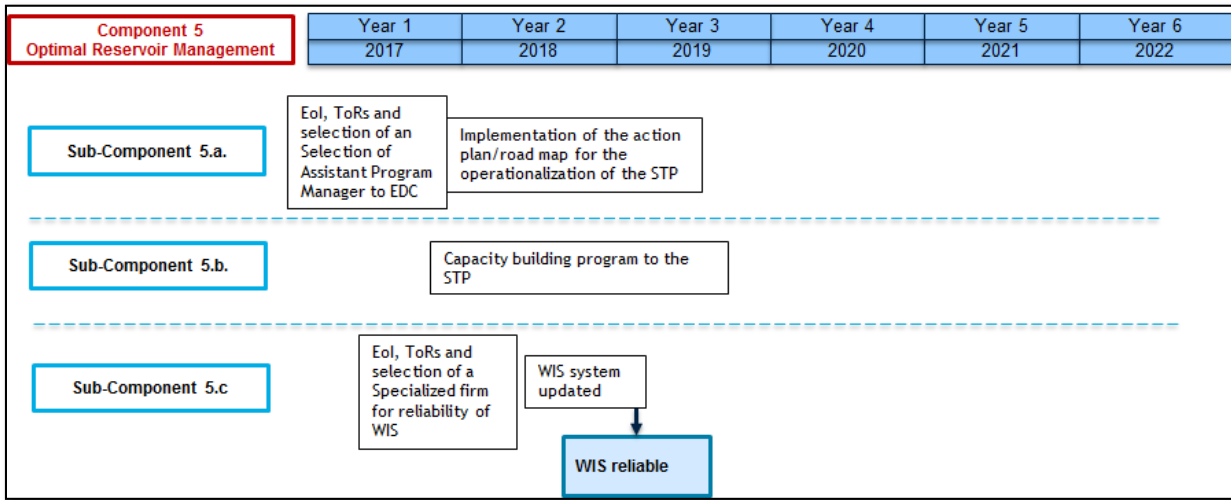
Component 5
Optimal Reservoir Management

| Year 1 | Year 2 | Year 3 | Year 4 | Year 5 | Year 6 |
|---|---|---|---|---|---|
| 2017 | 2018 | 2019 | 2020 | 2021 | 2022 |

Sub-Component 5.a.

EoI, ToRs and selection of an Selection of Assistant Program Manager to EDC

Implementation of the action plan/road map for the operationalization of the STP

Sub-Component 5.b.

Capacity building program to the STP

Sub-Component 5.c

EoI, ToRs and selection of a Specialized firm for reliability of WIS

WIS system updated

WIS reliable